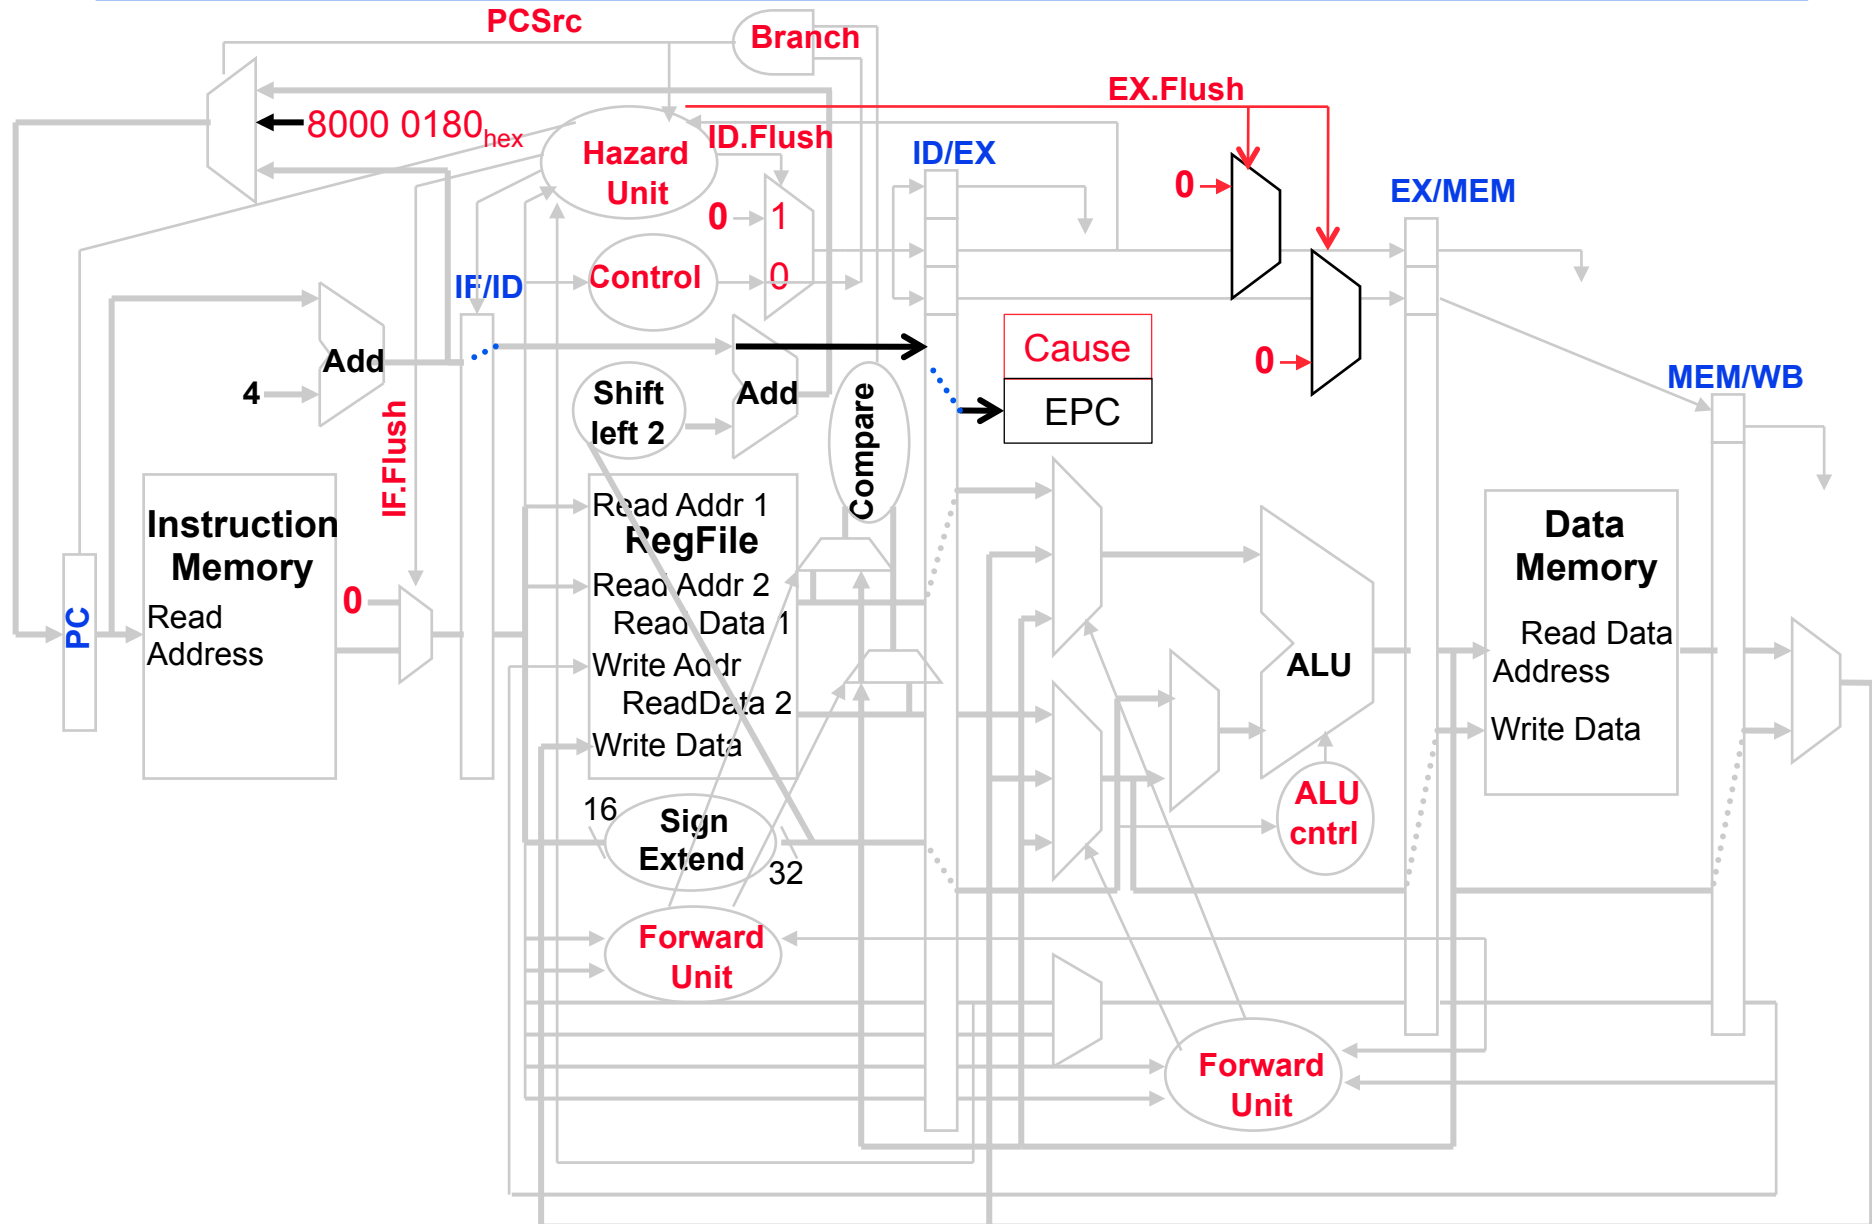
PCSrc

Branch

EX.Flush

8000 0180$_{hex}$

Hazard Unit

ID.Flush

ID/EX

EX/MEM

0

0

1

0

IF/ID

Control

0

Cause

EPC

0

MEM/WB

Add

4

Add

Shift left 2

Compare

IF.Flush

Instruction Memory

Read Address

PC

0

Read Addr 1

RegFile

Read Addr 2

Read Data 1

Write Addr

ReadData 2

Write Data

ALU

Data Memory

Read Data

Address

Write Data

16

Sign Extend

32

ALU cntrl

Forward Unit

Forward Unit